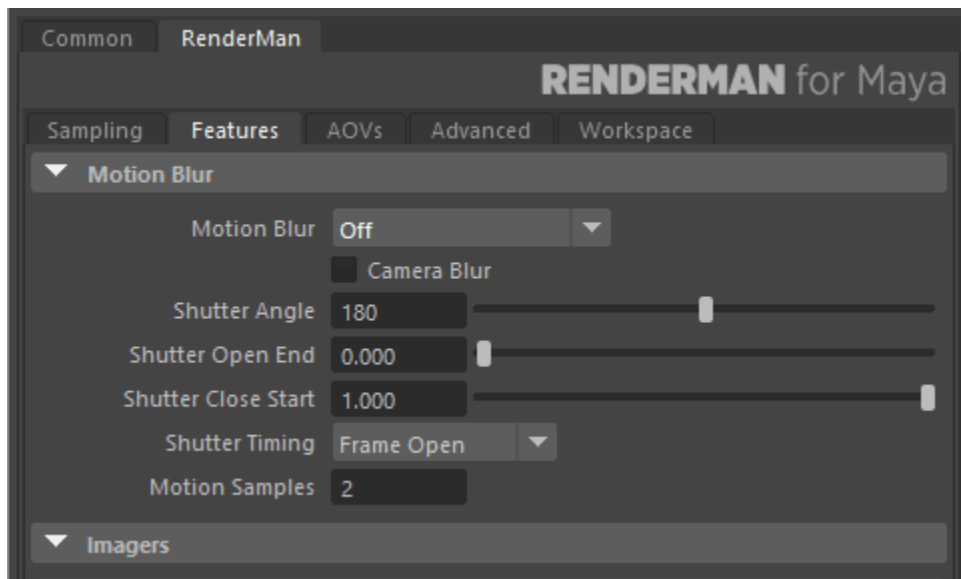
Common RenderMan

RENDERMAN for Maya

Sampling Features AOVs Advanced Workspace

Motion Blur

Motion Blur Off

Camera Blur

Shutter Angle 180

Shutter Open End 0.000

Shutter Close Start 1.000

Shutter Timing Frame Open

Motion Samples 2

Imagers